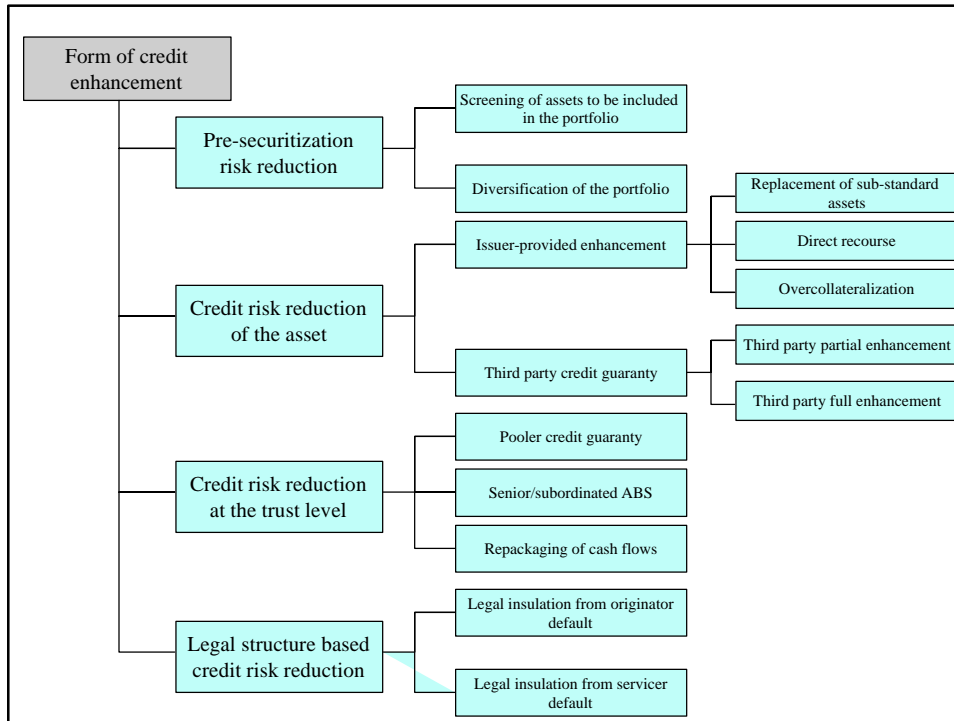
Form of credit enhancement

Pre-securitization risk reduction

Screening of assets to be included in the portfolio

Diversification of the portfolio

Credit risk reduction of the asset

Issuer-provided enhancement

Replacement of sub-standard assets

Direct recourse

Overcollateralization

Third party credit guaranty

Third party partial enhancement

Third party full enhancement

Credit risk reduction at the trust level

Pooler credit guaranty

Senior/subordinated ABS

Repackaging of cash flows

Legal structure based credit risk reduction

Legal insulation from originator default

Legal insulation from servicer default